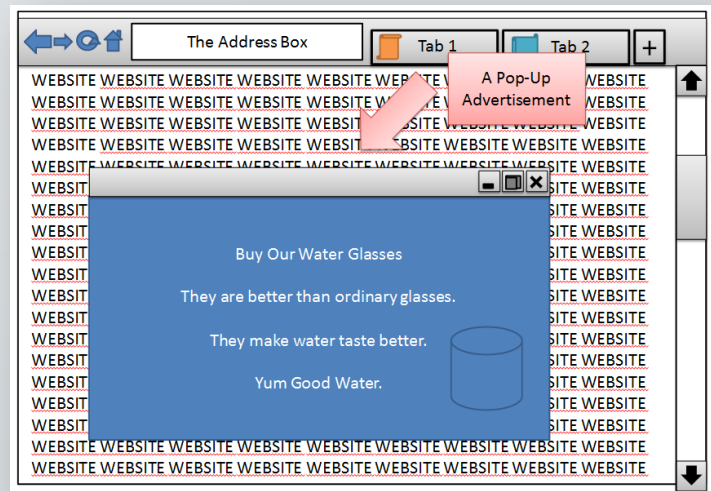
The Address Box

Tab 1

Tab 2

+

A Pop-Up Advertisement

WEBSITE WEBSITE WEBSITE WEBSITE WEBSITE WEBSITE WEBSITE WEBSITE WEBSITE
WEBSITE WEBSITE WEBSITE WEBSITE WEBSITE WEBSITE WEBSITE WEBSITE WEBSITE
WEBSITE WEBSITE WEBSITE WEBSITE WEBSITE WEBSITE WEBSITE WEBSITE WEBSITE
WEBSITE WEBSITE WEBSITE WEBSITE WEBSITE WEBSITE WEBSITE WEBSITE WEBSITE

Buy Our Water Glasses

They are better than ordinary glasses.

They make water taste better.

Yum Good Water.

WEBSITE WEBSITE WEBSITE WEBSITE WEBSITE WEBSITE WEBSITE WEBSITE WEBSITE
WEBSITE WEBSITE WEBSITE WEBSITE WEBSITE WEBSITE WEBSITE WEBSITE WEBSITE